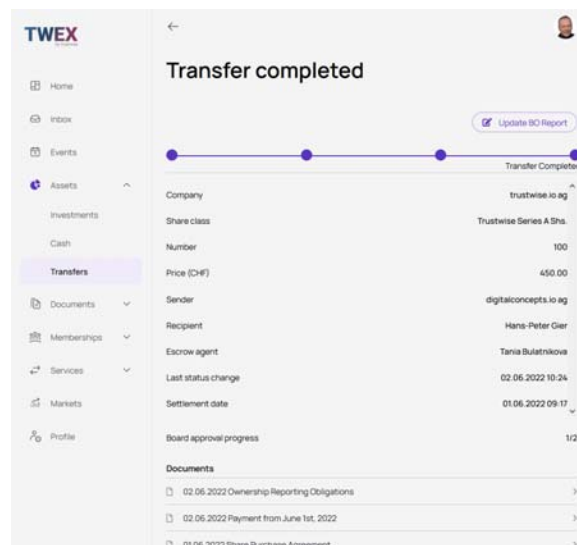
TWEX

Home
Inbox
Events
Assets
Investments
Cash
Transfers
Documents
Memberships
Services
Markets
Profile

←

Transfer completed

Update BO Report

Transfer Complete

| Company | trustwise.io ag |
|---|---|
| Share class | Trustwise Series A Shs. |
| Number | 100 |
| Price (CHF) | 450.00 |
| Sender | digitalconcepts.io ag |
| Recipient | Hans-Peter Gier |
| Escrow agent | Tania Bulatnikova |
| Last status change | 02.06.2022 10:24 |
| Settlement date | 01.06.2022 09:17 |

Board approval progress 1/2

Documents

02.06.2022 Ownership Reporting Obligations

02.06.2022 Payment from June 1st, 2022

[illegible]